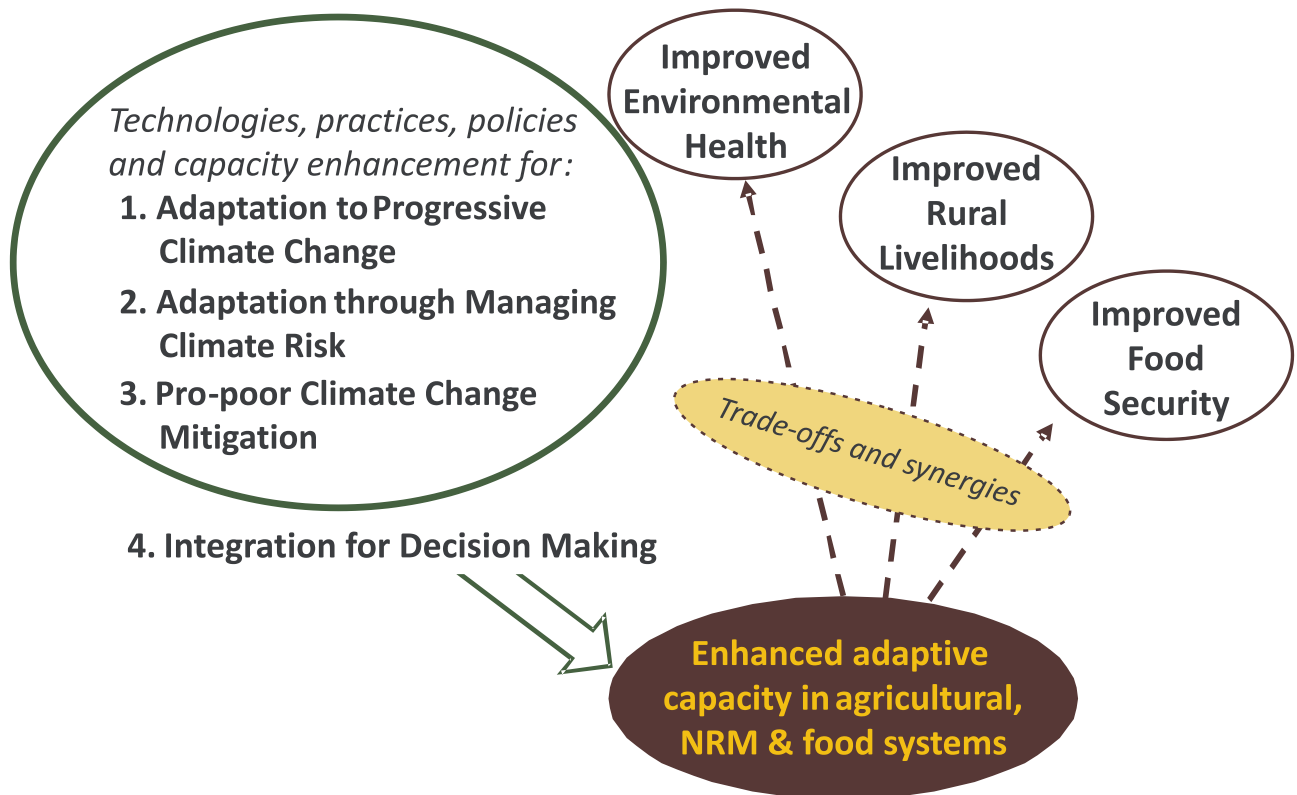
Technologies, practices, policies and capacity enhancement for:

1. Adaptation to Progressive Climate Change

2. Adaptation through Managing Climate Risk

3. Pro-poor Climate Change Mitigation

4. Integration for Decision Making

Improved Environmental Health

Improved Rural Livelihoods

Improved Food Security

Trade-offs and synergies

Enhanced adaptive capacity in agricultural, NRM & food systems